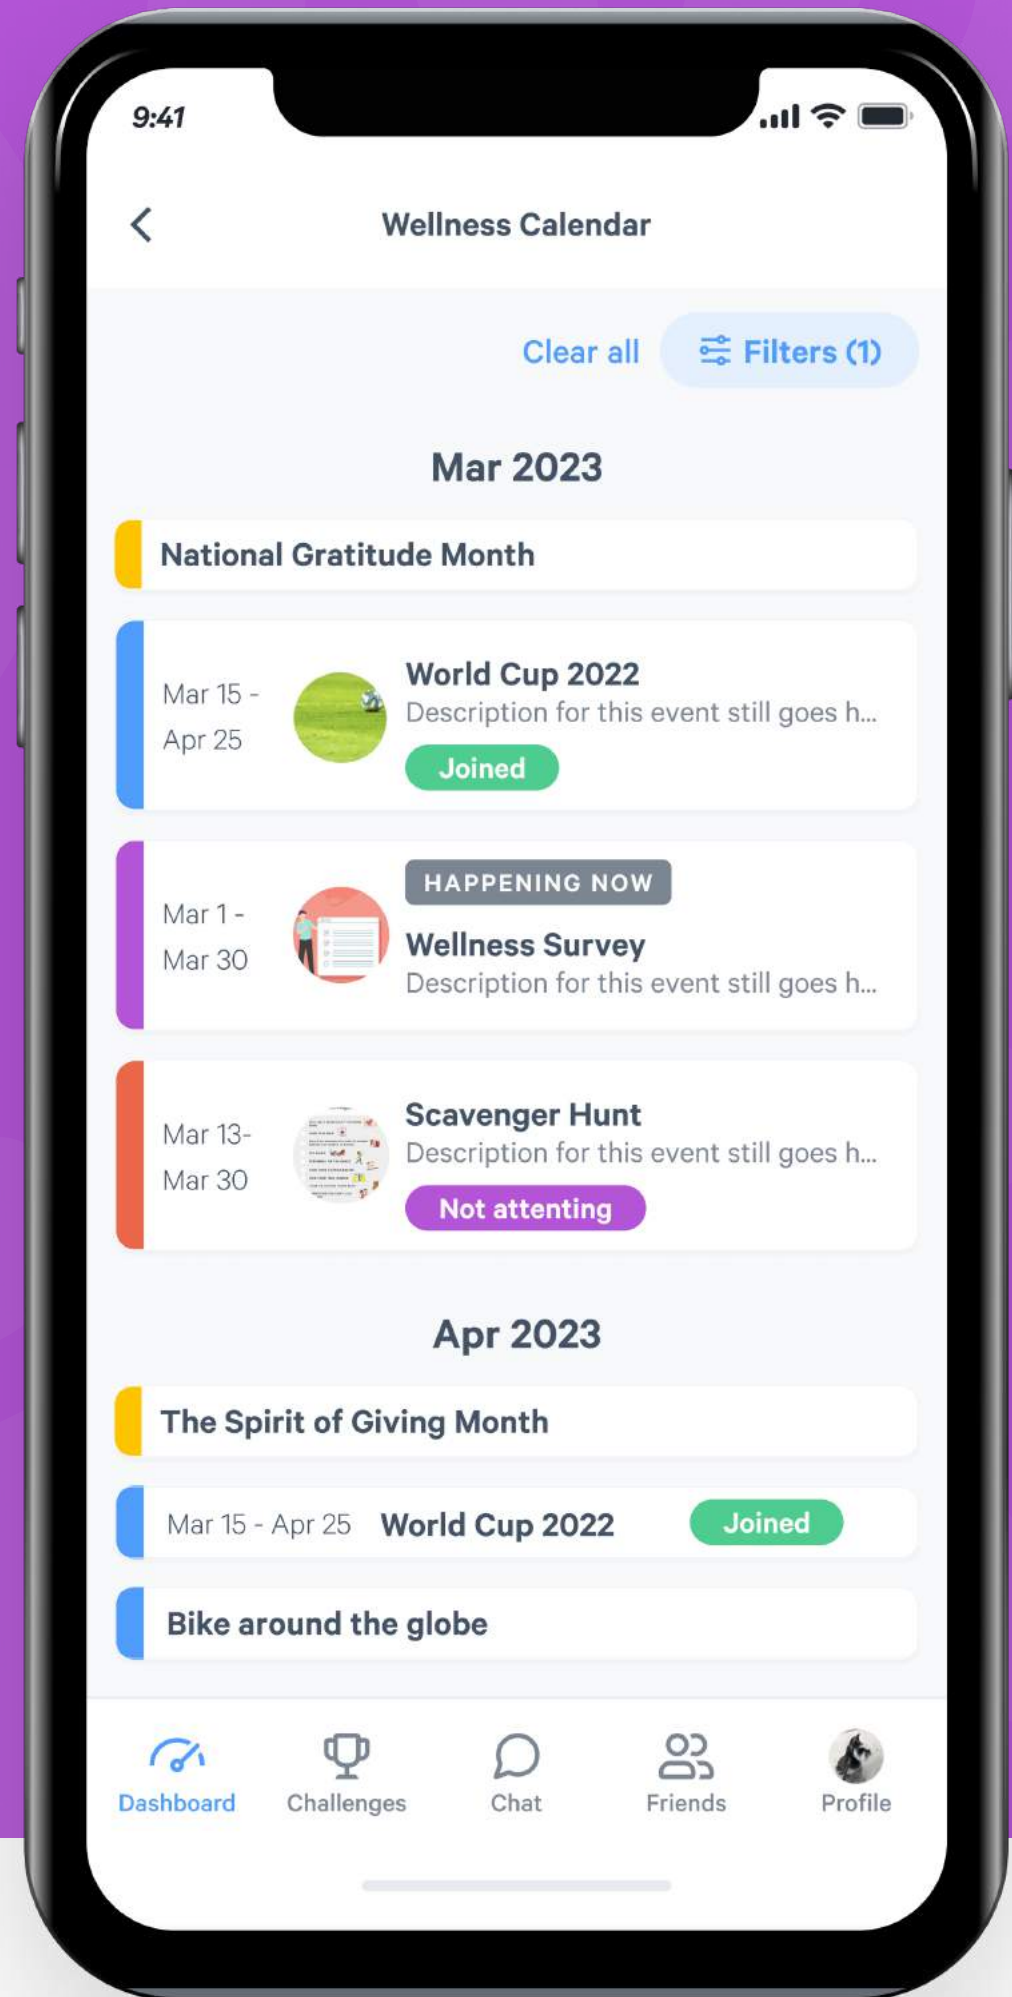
9:41

Wellness Calendar

Clear all

Filters (1)

Mar 2023

National Gratitude Month

Mar 15 - Apr 25

World Cup 2022

Description for this event still goes h...

Joined

Mar 1 - Mar 30

HAPPENING NOW

Wellness Survey

Description for this event still goes h...

Mar 13- Mar 30

Scavenger Hunt

Description for this event still goes h...

Not attenting

Apr 2023

The Spirit of Giving Month

Mar 15 - Apr 25 World Cup 2022 Joined

Bike around the globe

Dashboard Challenges Chat Friends Profile